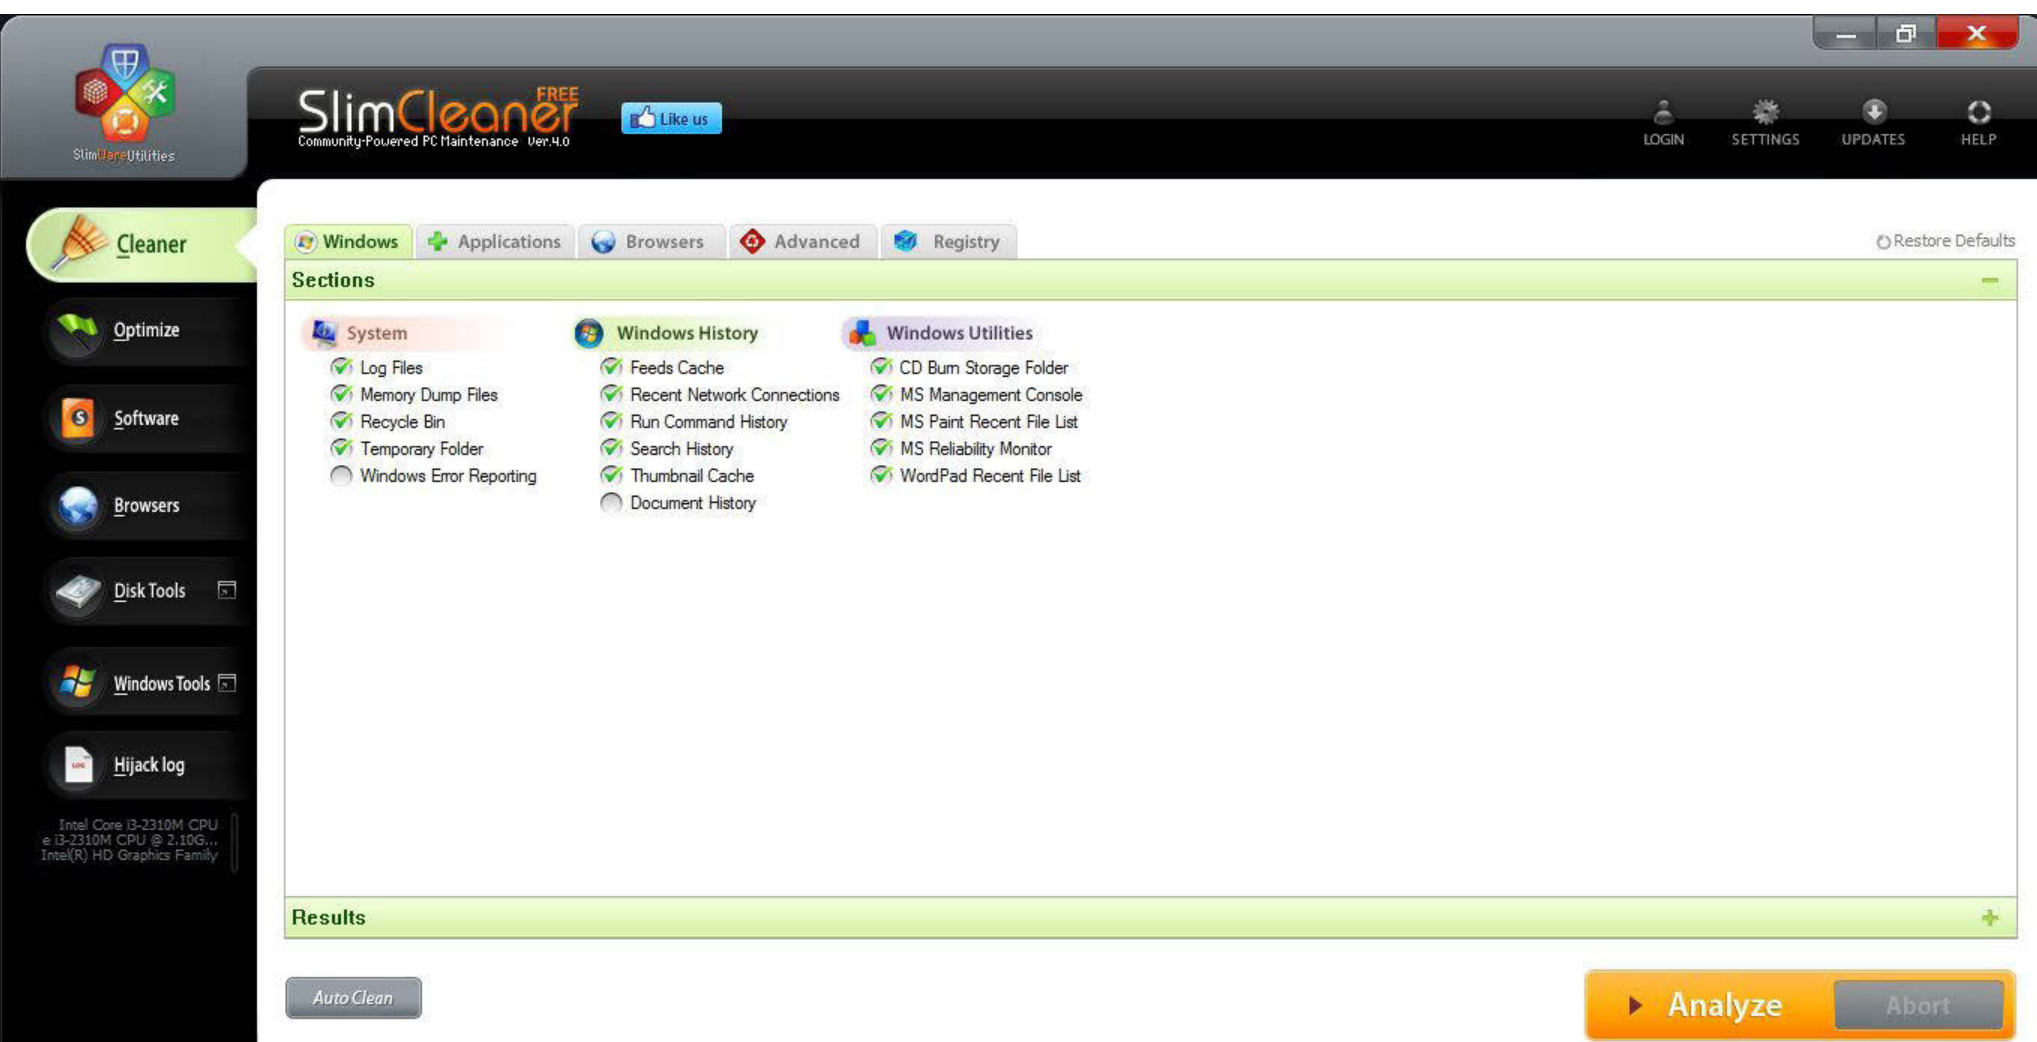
SlimWareUtilities

SlimCleaner FREE
Community-Powered PC Maintenance Ver.4.0

Like us

LOGIN SETTINGS UPDATES HELP

Cleaner
Optimize
Software
Browsers
Disk Tools
Windows Tools
Hijack log

Intel Core i3-2310M CPU
e i3-2310M CPU @ 2.10G...
Intel(R) HD Graphics Family

Windows | Applications | Browsers | Advanced | Registry

Restore Defaults

Sections

System
Log Files
Memory Dump Files
Recycle Bin
Temporary Folder
Windows Error Reporting

Windows History
Feeds Cache
Recent Network Connections
Run Command History
Search History
Thumbnail Cache
Document History

Windows Utilities
CD Burn Storage Folder
MS Management Console
MS Paint Recent File List
MS Reliability Monitor
WordPad Recent File List

Results

Auto Clean

Analyze
Abort